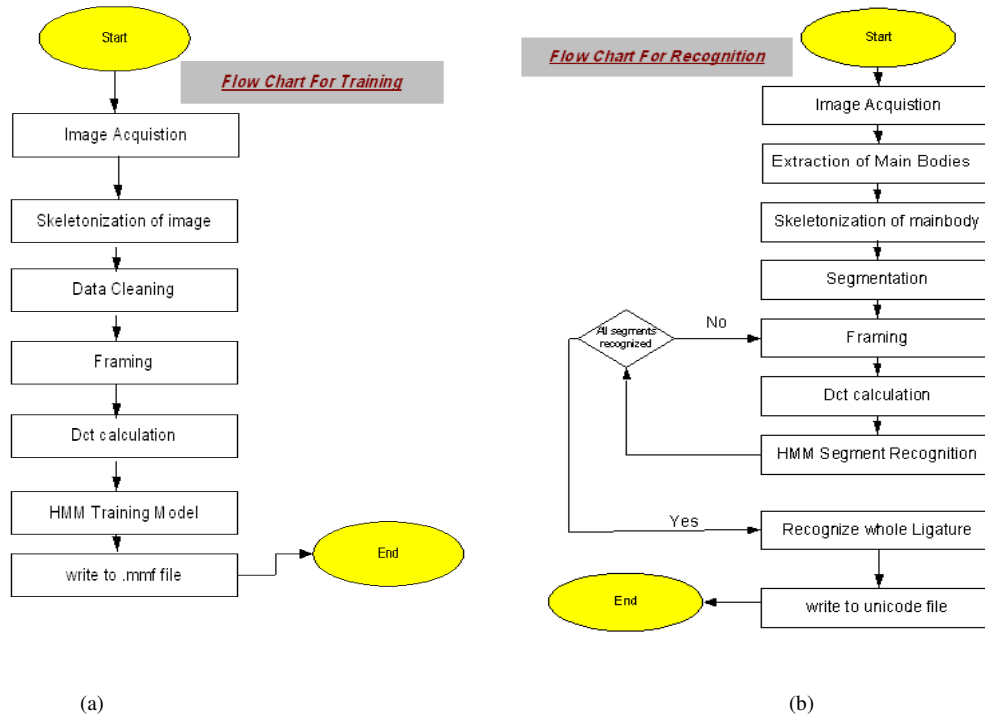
Start

Flow Chart For Training

Image Acquistion

Skeletonization of image

Data Cleaning

Framing

Dct calculation

HMM Training Model

write to .mmf file

End

(a)

Flow Chart For Recognition

Start

Image Acquistion

Extraction of Main Bodies

Skeletonization of mainbody

Segmentation

All segments recognized

No

Framing

Dct calculation

HMM Segment Recognition

Yes

Recognize whole Ligature

End

write to unicode file

(b)